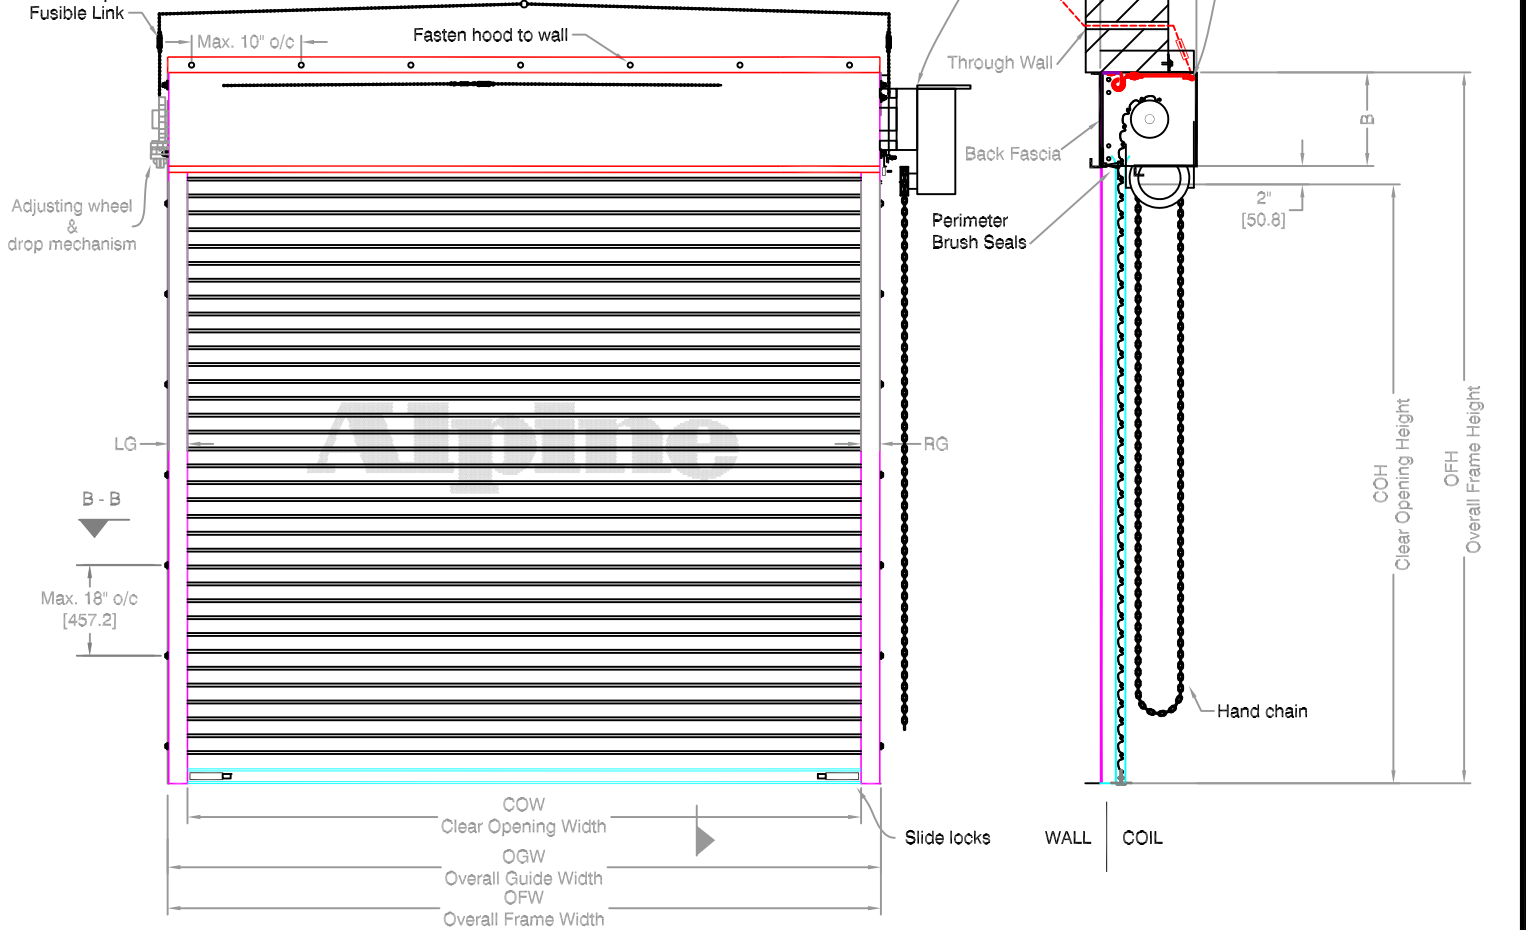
Fusible Link

Max. 10" o/c

Fasten hood to wall

Through Wall

Back Fascia

B

2"
[50.8]

Adjusting wheel
&
drop mechanism

Perimeter
Brush Seals

LG

RG

Alpine

B - B

Max. 18" o/c
[457.2]

COH
Clear Opening Height

OFH
Overall Frame Height

Hand chain

COW
Clear Opening Width

Slide locks

WALL

COIL

OGW
Overall Guide Width
OFW
Overall Frame Width